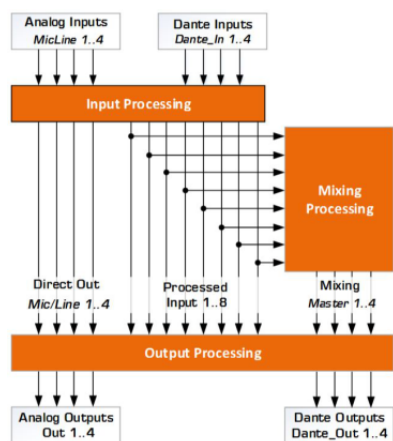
Analog Inputs
MicLine 1..4

Dante Inputs
Dante_In 1..4

Input Processing

Mixing Processing

Direct Out
Mic/Line 1..4

Processed Input 1..8

Mixing
Master 1..4

Output Processing

Analog Outputs
Out 1..4

Dante Outputs
Dante_Out 1..4